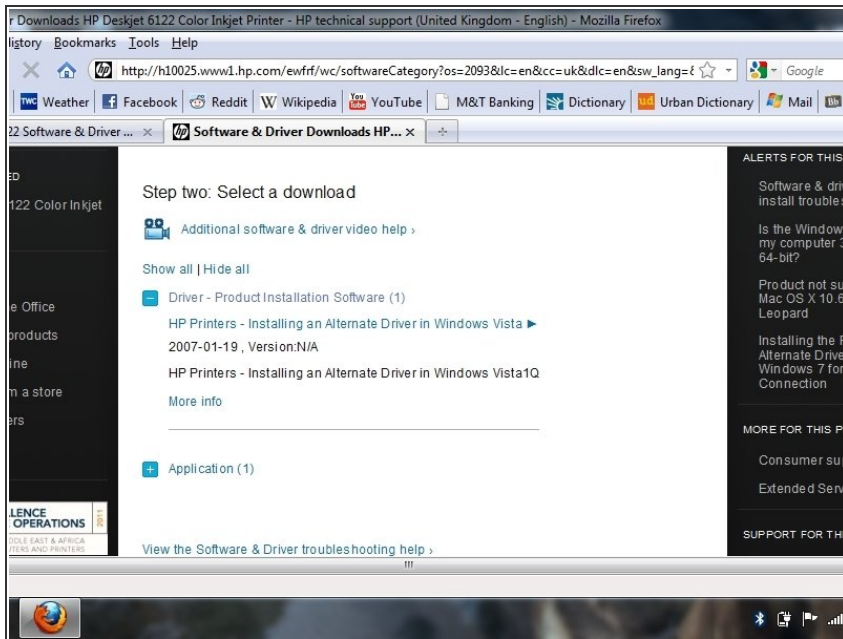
r Downloads HP Deskjet 6122 Color Inkjet Printer - HP technical support (United Kingdom - English) - Mozilla Firefox

listory Bookmarks Tools Help

http://h10025.www1.hp.com/ewfrf/wc/softwareCategory?os=2093&lc=en&cc=uk&dlc=en&sw_lang=8

Google

Weather | Facebook | Reddit | Wikipedia | YouTube | M&T Banking | Dictionary | Urban Dictionary | Mail

22 Software & Driver ... ×

Software & Driver Downloads HP... ×

D

122 Color Inkjet

e Office

products

ine

m a store

rs

LENCE OPERATIONS

2011

DDLE EAST & AFRICA

TERS AND PRINTERS

Step two: Select a download

Additional software & driver video help ›

Show all | Hide all

Driver - Product Installation Software (1)

HP Printers - Installing an Alternate Driver in Windows Vista ►

2007-01-19 , Version:N/A

HP Printers - Installing an Alternate Driver in Windows Vista1Q

More info

Application (1)

View the Software & Driver troubleshooting help ›

ALERTS FOR THIS

Software & dri install troubles

Is the Window my computer 3 64-bit?

Product not su Mac OS X 10.6 Leopard

Installing the F Alternate Drive Windows 7 for Connection

MORE FOR THIS P

Consumer sup

Extended Serv

SUPPORT FOR TH